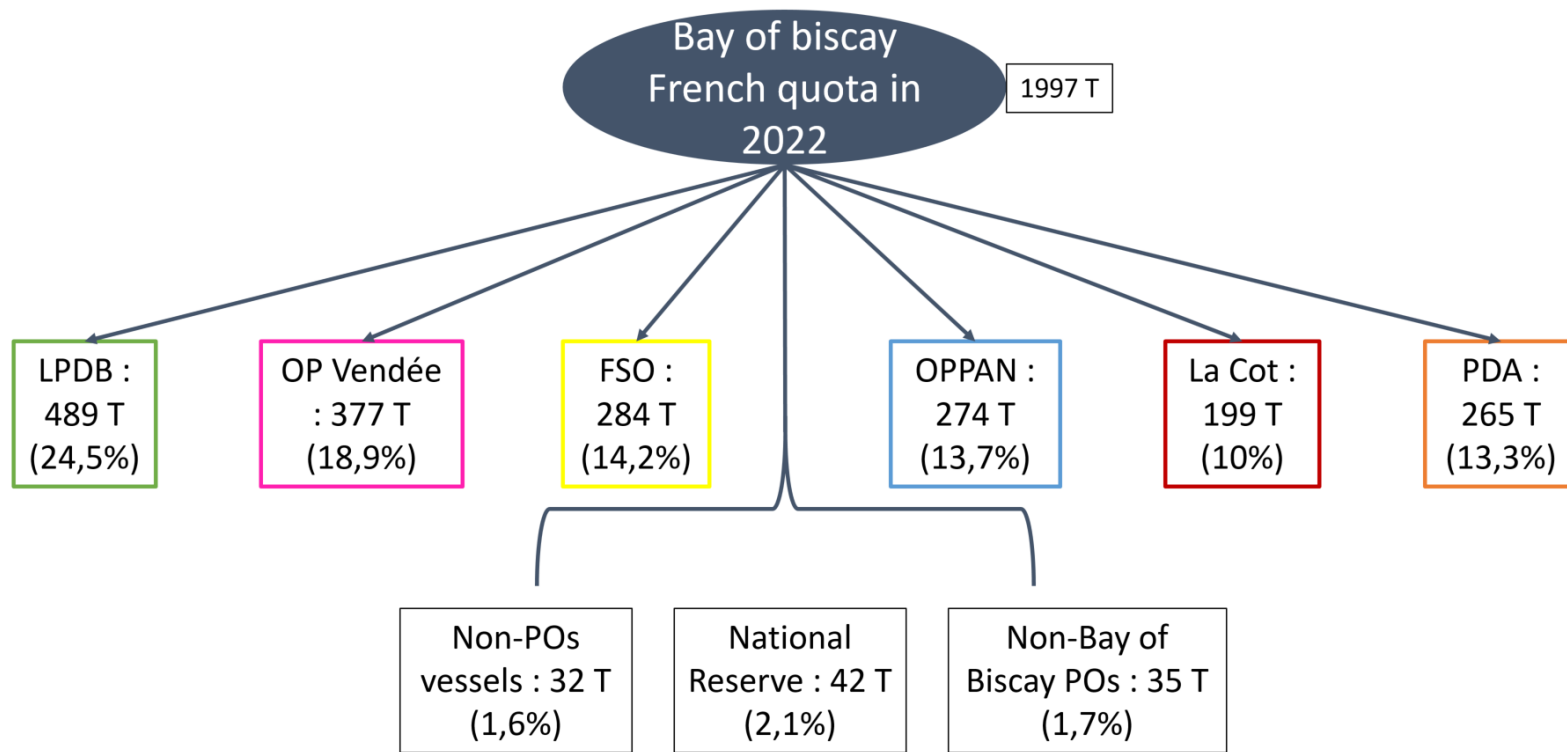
Bay of biscay French quota in 2022

1997 T

LPDB : 489 T (24,5%)

OP Vendée : 377 T (18,9%)

FSO : 284 T (14,2%)

OPPAN : 274 T (13,7%)

La Cot : 199 T (10%)

PDA : 265 T (13,3%)

Non-POs vessels : 32 T (1,6%)

National Reserve : 42 T (2,1%)

Non-Bay of Biscay POs : 35 T (1,7%)